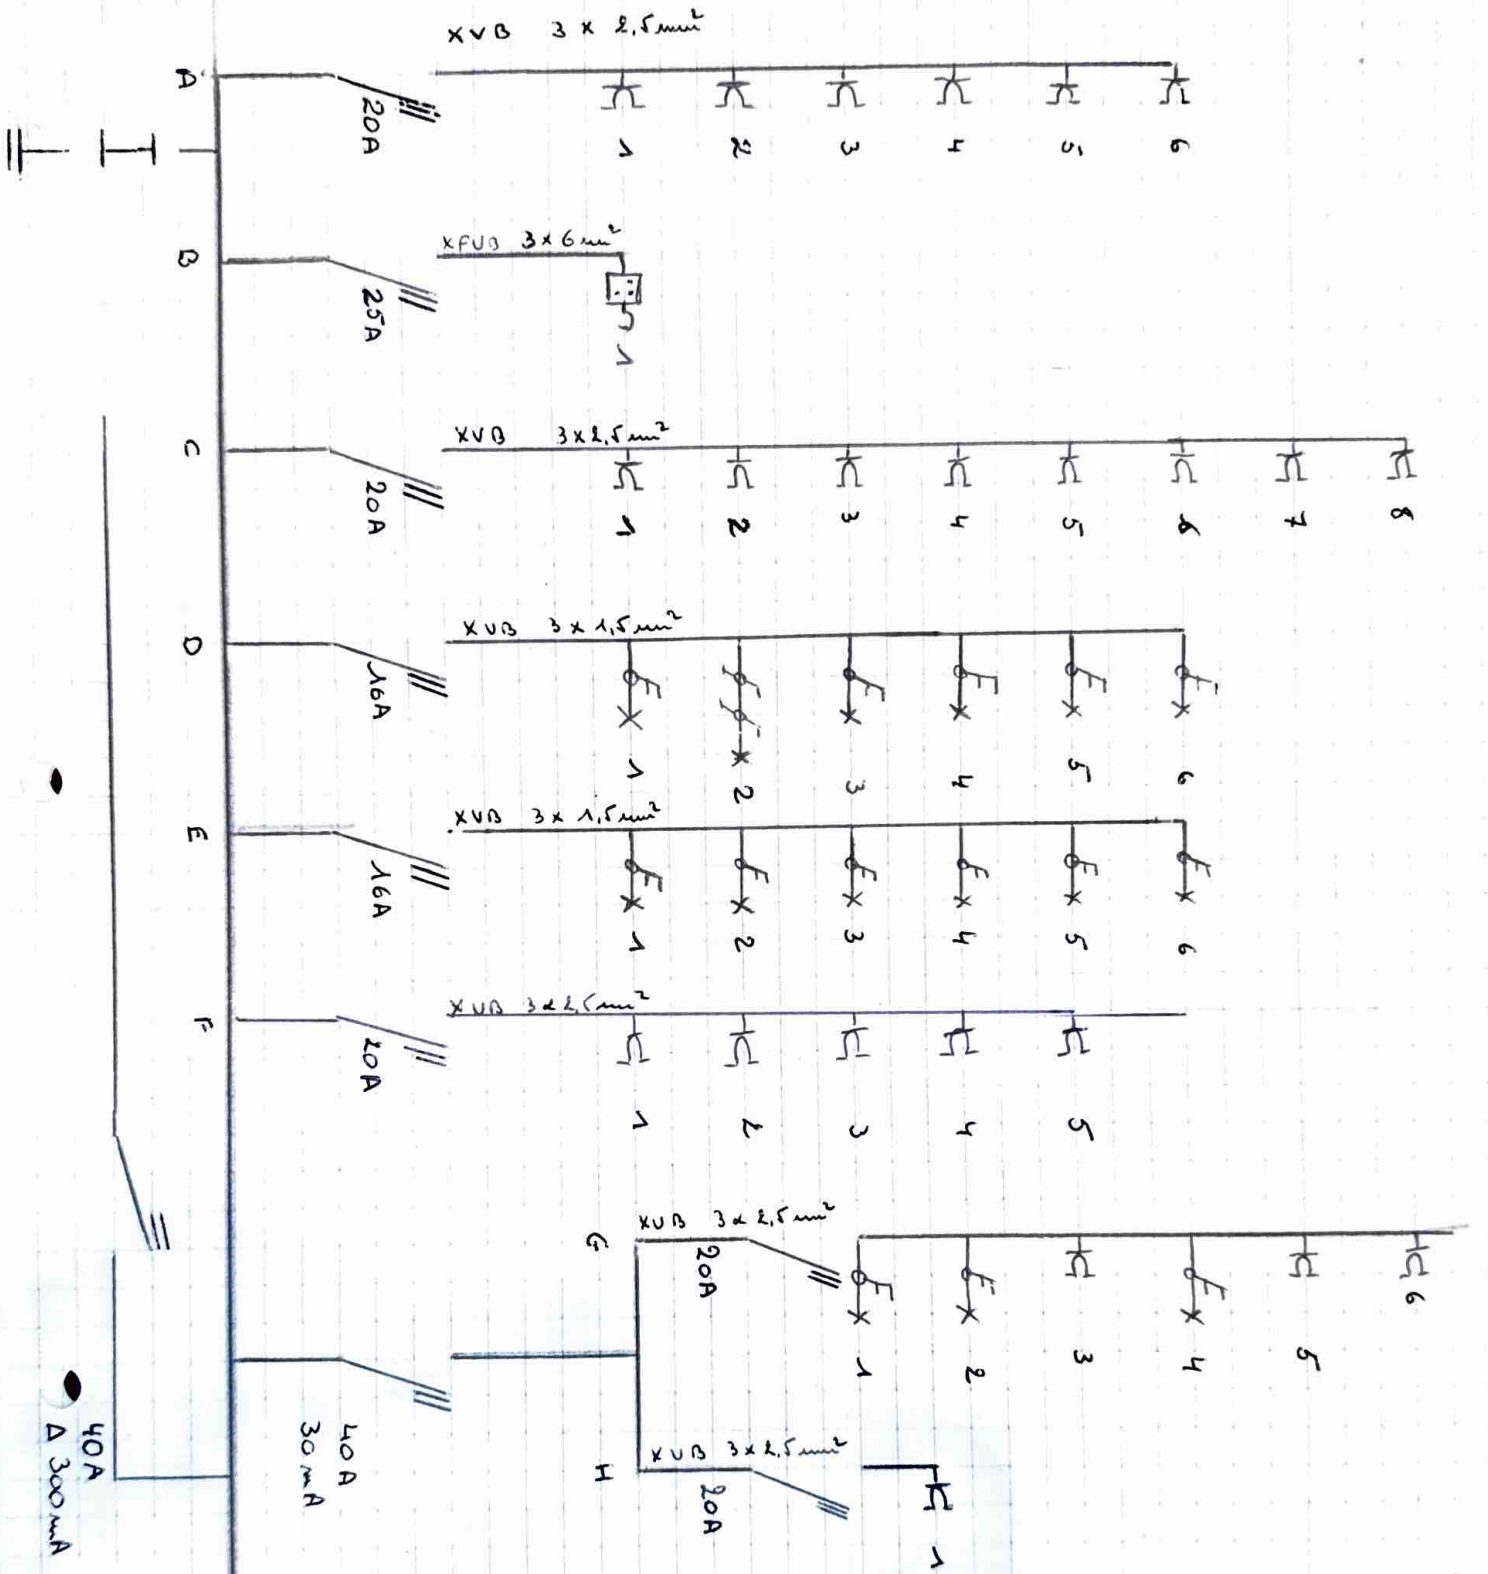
XVB 3 x 2,5 mm²
A
20A
1 2 3 4 5 6

XFVB 3 x 6 mm²
B
25A
1

XVB 3 x 2,5 mm²
C
20A
1 2 3 4 5 6 7 8

XVB 3 x 1,5 mm²
D
16A
1 2 3 4 5 6

XVB 3 x 1,5 mm²
E
16A
1 2 3 4 5 6

XVB 3 x 2,5 mm²
F
20A
1 2 3 4 5

XVB 3 x 2,5 mm²
G
20A
1 2 3 4 5 6

40A
30 mA

XVB 3 x 2,5 mm²
H
20A
1

40A
Δ 300 mA